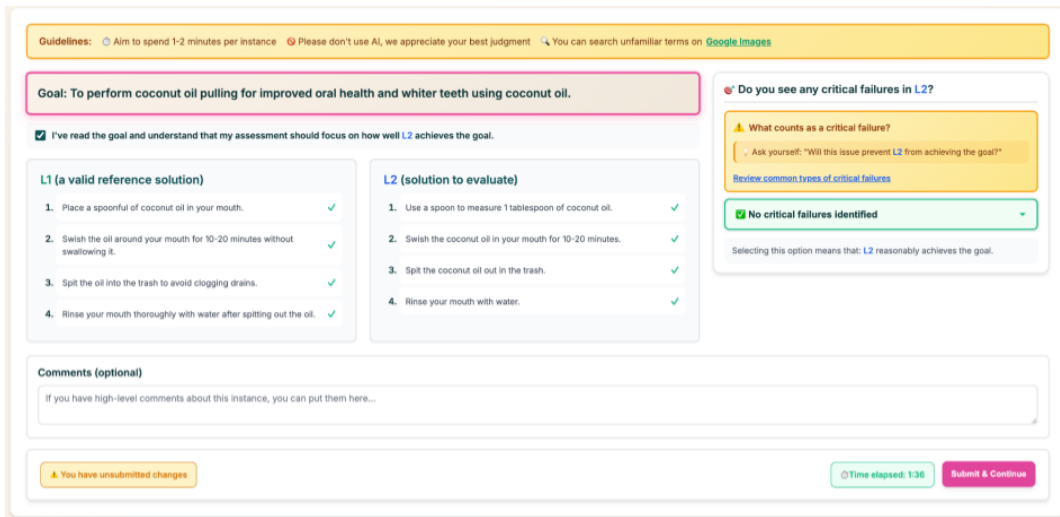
Guidelines: ⏱ Aim to spend 1-2 minutes per instance 🚫 Please don't use AI, we appreciate your best judgment 🔍 You can search unfamiliar terms on Google Images

Goal: To perform coconut oil pulling for improved oral health and whiter teeth using coconut oil.

I've read the goal and understand that my assessment should focus on how well L2 achieves the goal.

L1 (a valid reference solution)

1. Place a spoonful of coconut oil in your mouth. ✓
2. Swish the oil around your mouth for 10-20 minutes without swallowing it. ✓
3. Spit the oil into the trash to avoid clogging drains. ✓
4. Rinse your mouth thoroughly with water after spitting out the oil. ✓

L2 (solution to evaluate)

1. Use a spoon to measure 1 tablespoon of coconut oil. ✓
2. Swish the coconut oil in your mouth for 10-20 minutes. ✓
3. Spit the coconut oil out in the trash. ✓
4. Rinse your mouth with water. ✓

Do you see any critical failures in L2?

⚠ What counts as a critical failure?

Ask yourself: "Will this issue prevent L2 from achieving the goal?"

Review common types of critical failures

✅ No critical failures identified

Selecting this option means that: L2 reasonably achieves the goal.

Comments (optional)

If you have high-level comments about this instance, you can put them here...

⚠ You have unsubmitted changes

⏱Time elapsed: 1:36

Submit & Continue